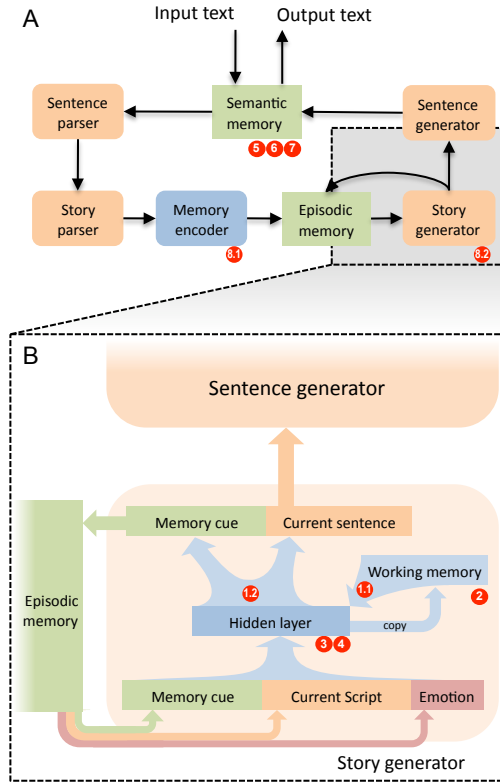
A

Input text

Output text

Sentence parser

Semantic memory

5 6 7

Sentence generator

Story parser

Memory encoder

8.1

Episodic memory

Story generator

8.2

B

Sentence generator

Episodic memory

Memory cue

Current sentence

Working memory

1.2

1.1

2

Hidden layer

copy

3 4

Memory cue

Current Script

Emotion

Story generator